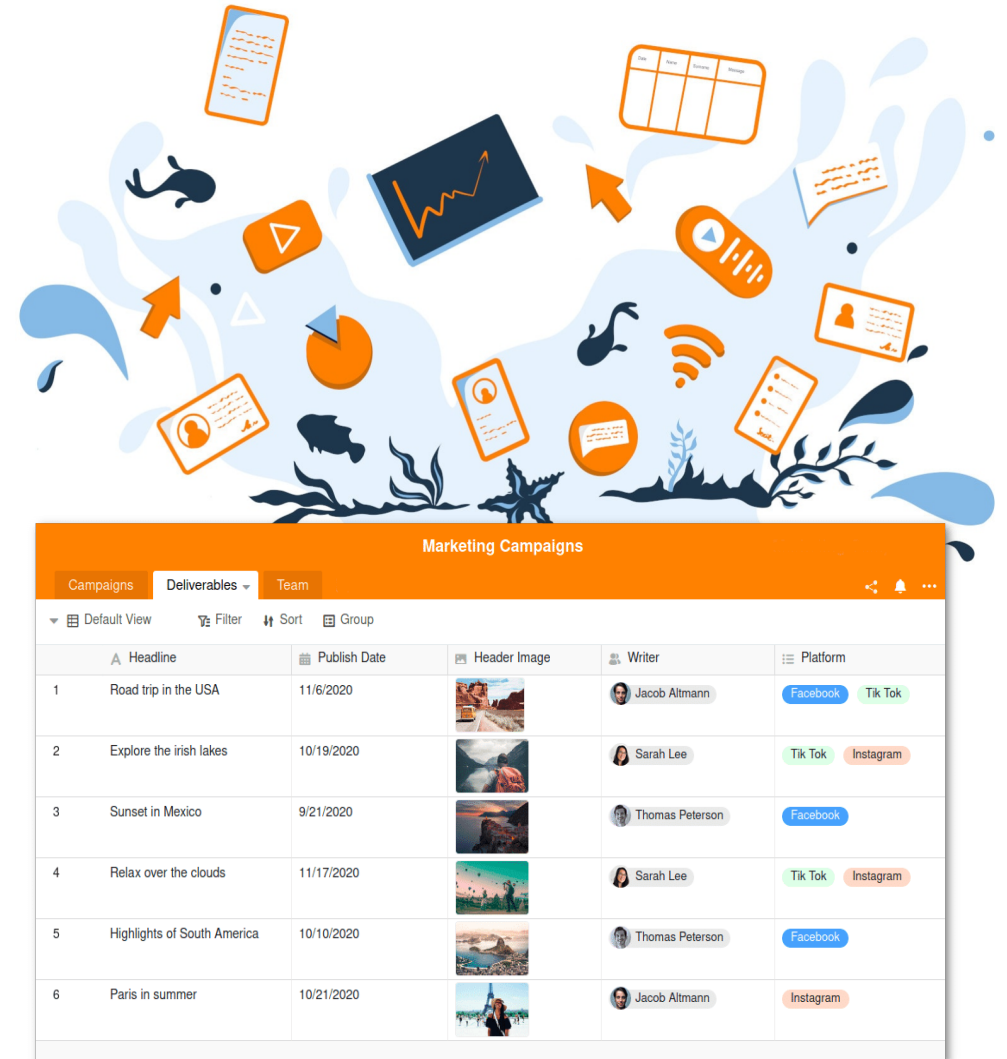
Date Name Scenario Message

Marketing Campaigns

Campaigns Deliverables Team

Default View Filter Sort Group

| | Headline | Publish Date | Header Image | Writer | Platform |
|---|---|---|---|---|---|
| 1 | Road trip in the USA | 11/6/2020 | | Jacob Altmann | Facebook Tik Tok |
| 2 | Explore the irish lakes | 10/19/2020 | | Sarah Lee | Tik Tok Instagram |
| 3 | Sunset in Mexico | 9/21/2020 | | Thomas Peterson | Facebook |
| 4 | Relax over the clouds | 11/17/2020 | | Sarah Lee | Tik Tok Instagram |
| 5 | Highlights of South America | 10/10/2020 | | Thomas Peterson | Facebook |
| 6 | Paris in summer | 10/21/2020 | | Jacob Altmann | Instagram |